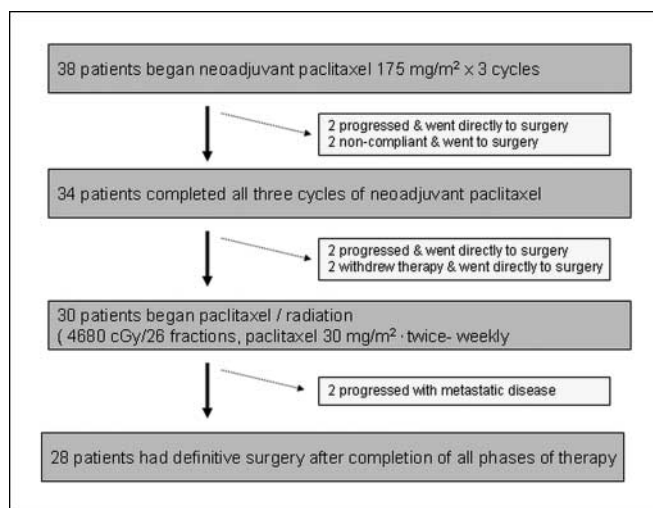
38 patients began neoadjuvant paclitaxel 175 mg/m$^2$ x 3 cycles

2 progressed & went directly to surgery
2 non-compliant & went to surgery

34 patients completed all three cycles of neoadjuvant paclitaxel

2 progressed & went directly to surgery
2 withdrew therapy & went directly to surgery

30 patients began paclitaxel / radiation
( 4680 cGy/26 fractions, paclitaxel 30 mg/m$^2$ · twice- weekly

2 progressed with metastatic disease

28 patients had definitive surgery after completion of all phases of therapy